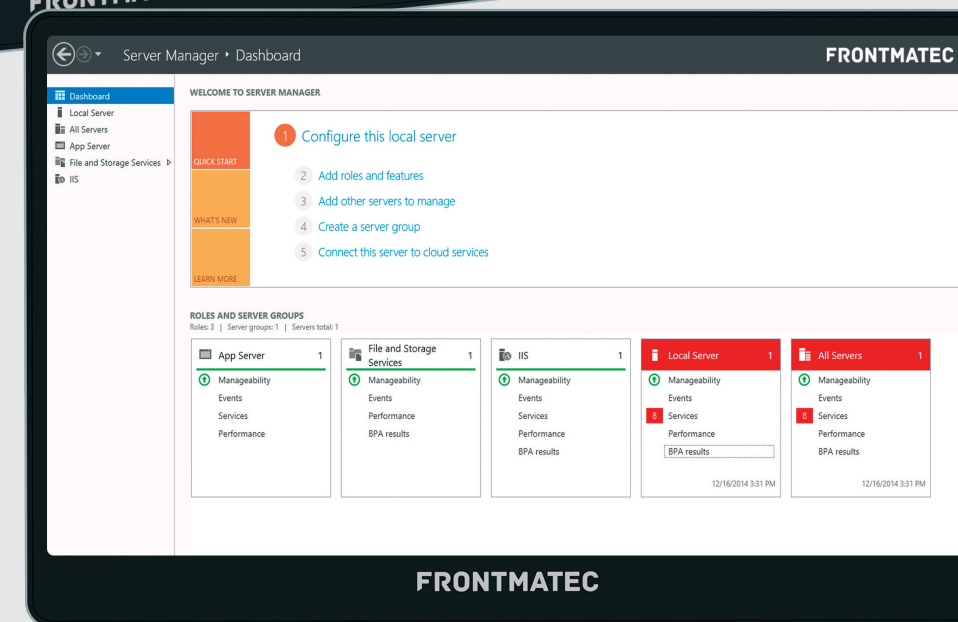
FRONTMA

Server Manager • Dashboard

FRONTMATEC

Dashboard
Local Server
All Servers
App Server
File and Storage Services
IIS

WELCOME TO SERVER MANAGER

QUICK START

WHAT'S NEW

LEARN MORE

1 Configure this local server

2 Add roles and features

3 Add other servers to manage

4 Create a server group

5 Connect this server to cloud services

ROLES AND SERVER GROUPS
Roles: 3 | Server groups: 1 | Servers total: 1

App Server 1
Manageability
Events
Services
Performance

File and Storage Services 1
Manageability
Events
Performance
BPA results

IIS 1
Manageability
Events
Services
Performance
BPA results

Local Server 1
Manageability
Events
8 Services
Performance
BPA results
12/16/2014 3:31 PM

All Servers 1
Manageability
Events
8 Services
Performance
BPA results
12/16/2014 3:31 PM

FRONTMATEC